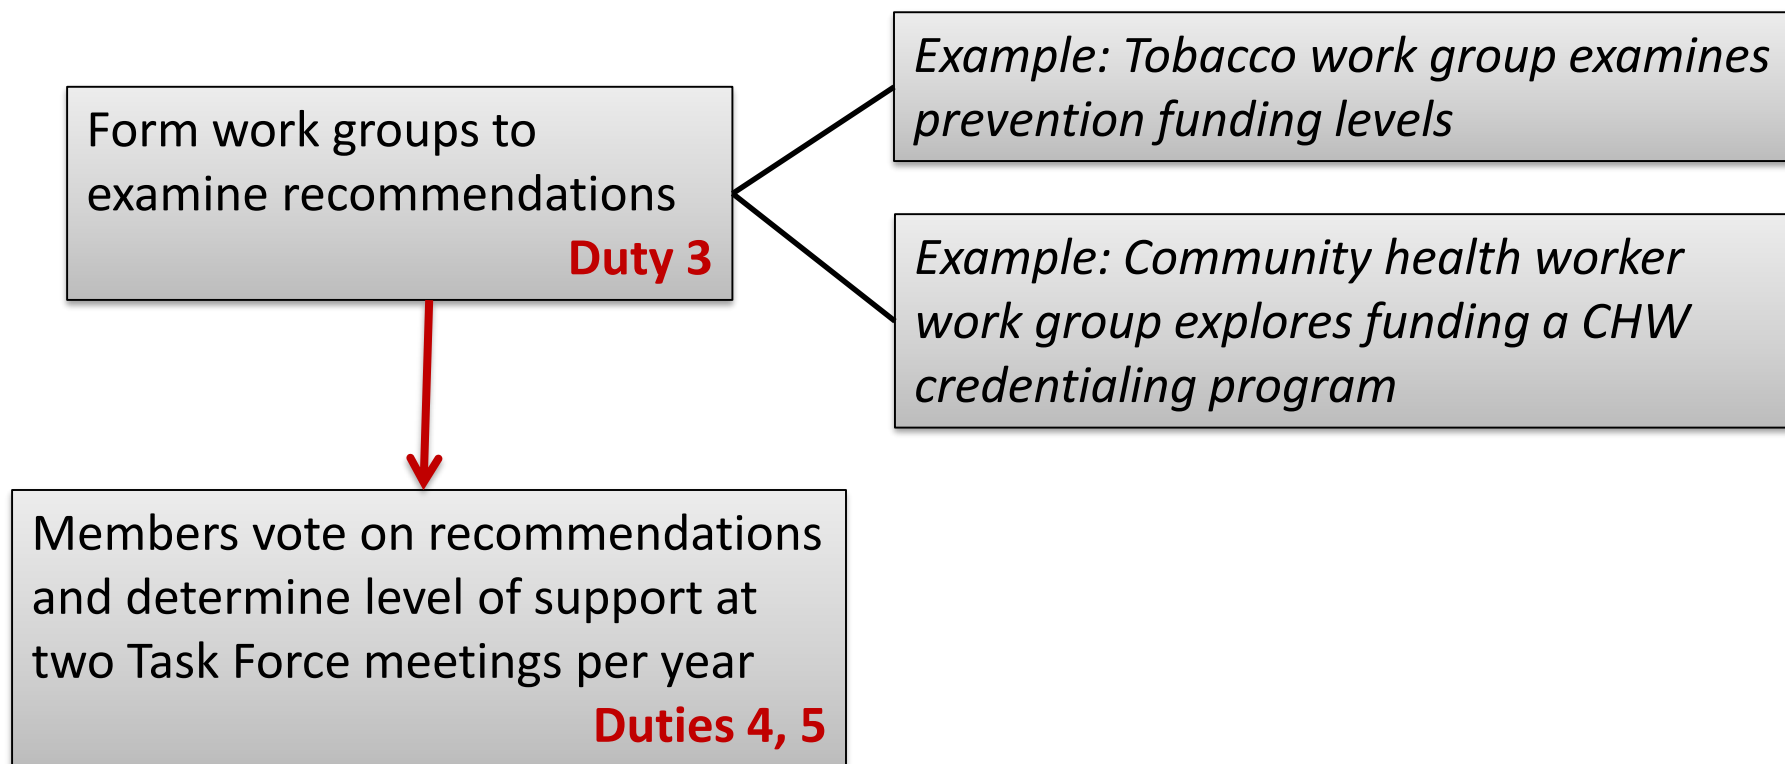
Form work groups to examine recommendations
Duty 3

Example: Tobacco work group examines prevention funding levels

Example: Community health worker work group explores funding a CHW credentialing program

Members vote on recommendations and determine level of support at two Task Force meetings per year
Duties 4, 5